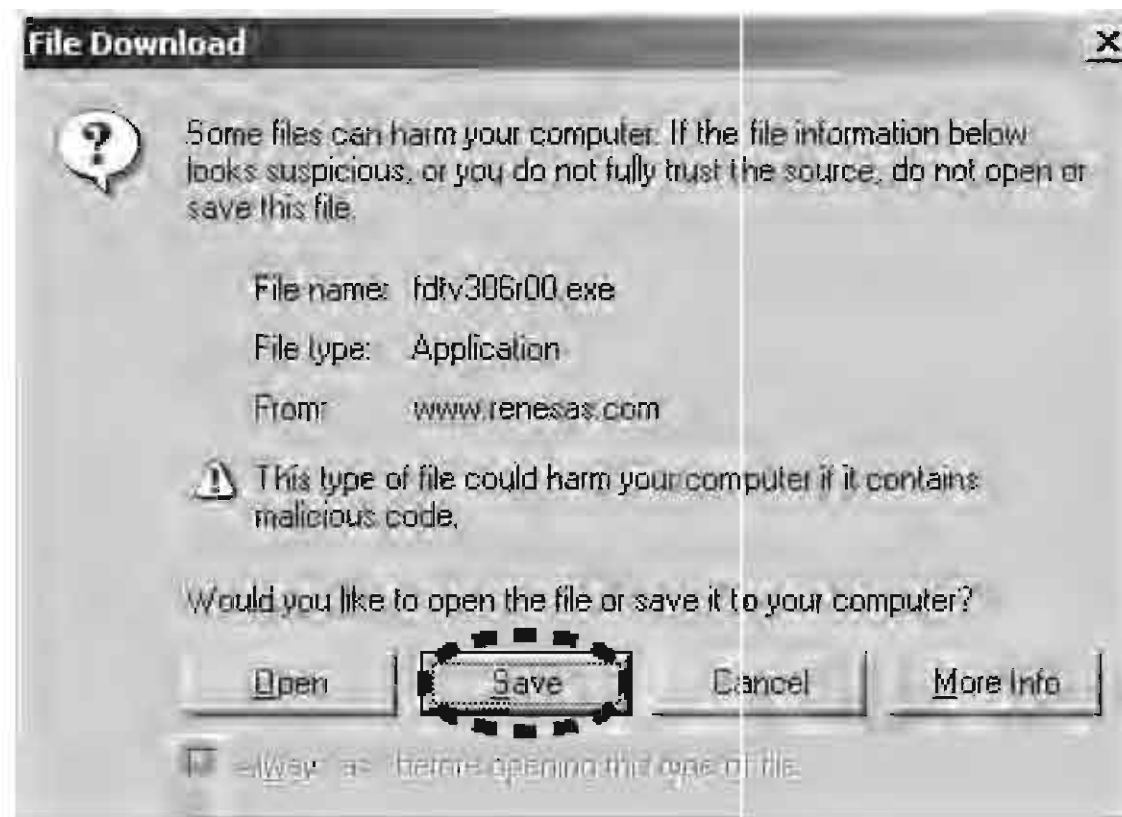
File Download

Some files can harm your computer. If the file information below looks suspicious, or you do not fully trust the source, do not open or save this file.

File name: fdtv306r00.exe

File type: Application

From: www.renesas.com

This type of file could harm your computer if it contains malicious code.

Would you like to open the file or save it to your computer?

Open Save Cancel More Info

Always ask before opening this type of file